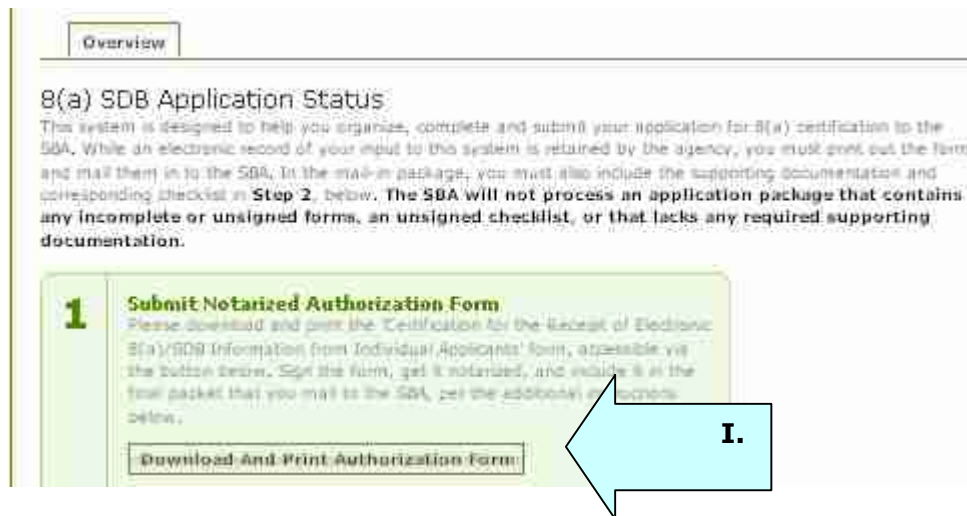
Overview

8(a) SDB Application Status

This system is designed to help you organize, complete and submit your application for 8(a) certification to the SBA. While an electronic record of your input to this system is retained by the agency, you must print out the form and mail them in to the SBA. In the mail-in package, you must also include the supporting documentation and corresponding checklist in **Step 2**, below. **The SBA will not process an application package that contains any incomplete or unsigned forms, an unsigned checklist, or that lacks any required supporting documentation.**

1

Submit Notarized Authorization Form

Please download and print the 'Certification for the Receipt of Electronic 8(a)/SDB Information from Individual Applicants' form, accessible via the button below. Sign the form, get it notarized, and include it in the final packet that you mail to the SBA, per the additional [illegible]uctions below.

Download And Print Authorization Form

I.